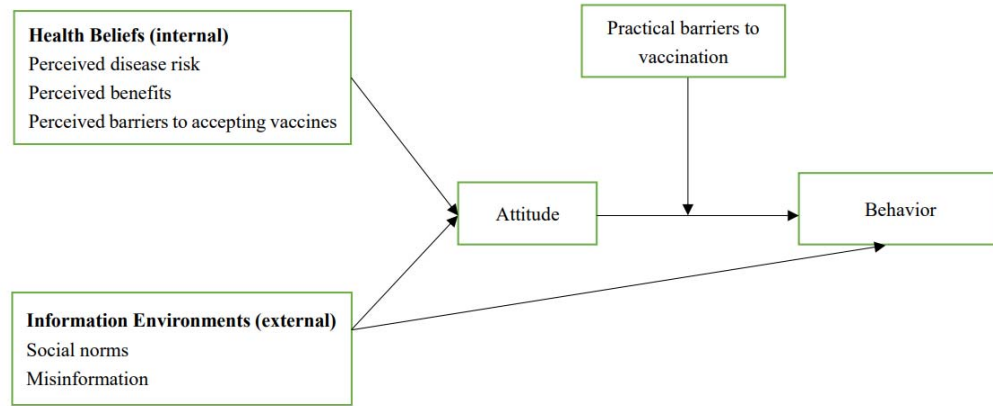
**Health Beliefs (internal)**
Perceived disease risk
Perceived benefits
Perceived barriers to accepting vaccines

Practical barriers to vaccination

Attitude

Behavior

**Information Environments (external)**
Social norms
Misinformation